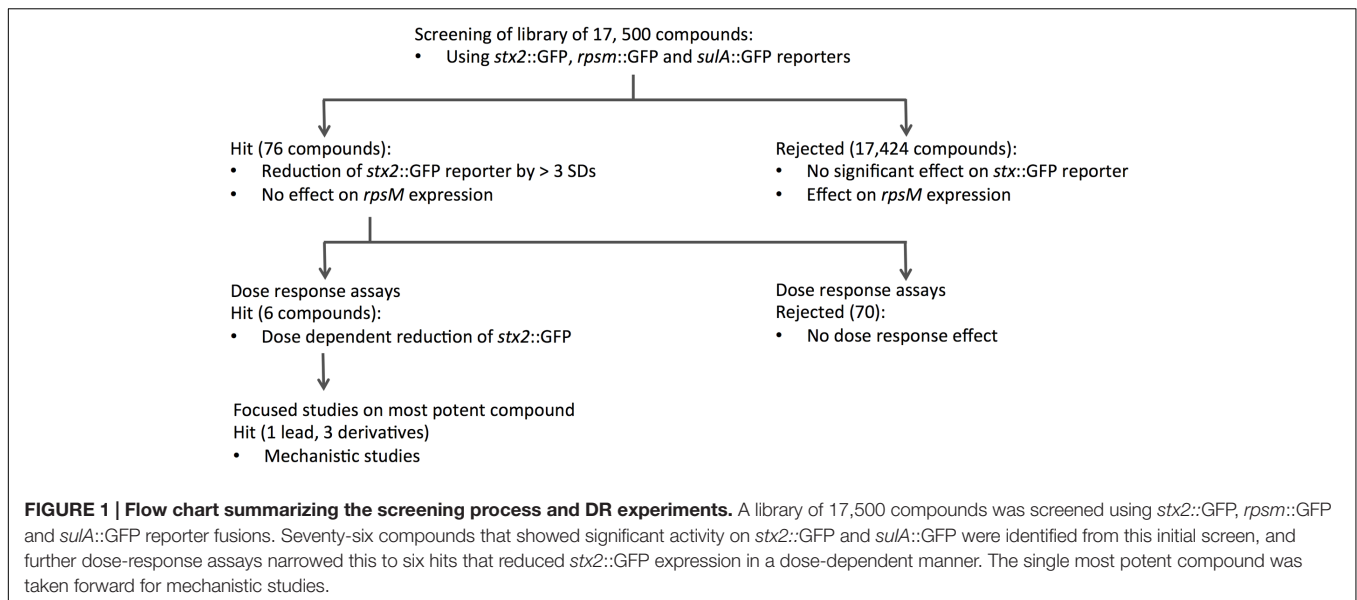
Screening of library of 17, 500 compounds:
• Using *stx2*::GFP, *rpsm*::GFP and *sulA*::GFP reporters

Hit (76 compounds):
• Reduction of *stx2*::GFP reporter by > 3 SDs
• No effect on *rpsM* expression

Rejected (17,424 compounds):
• No significant effect on *stx*::GFP reporter
• Effect on *rpsM* expression

Dose response assays
Hit (6 compounds):
• Dose dependent reduction of *stx2*::GFP

Dose response assays
Rejected (70):
• No dose response effect

Focused studies on most potent compound
Hit (1 lead, 3 derivatives)
• Mechanistic studies

**FIGURE 1 | Flow chart summarizing the screening process and DR experiments.** A library of 17,500 compounds was screened using *stx2::*GFP, *rpsm*::GFP and *sulA*::GFP reporter fusions. Seventy-six compounds that showed significant activity on *stx2::*GFP and *sulA*::GFP were identified from this initial screen, and further dose-response assays narrowed this to six hits that reduced *stx2*::GFP expression in a dose-dependent manner. The single most potent compound was taken forward for mechanistic studies.